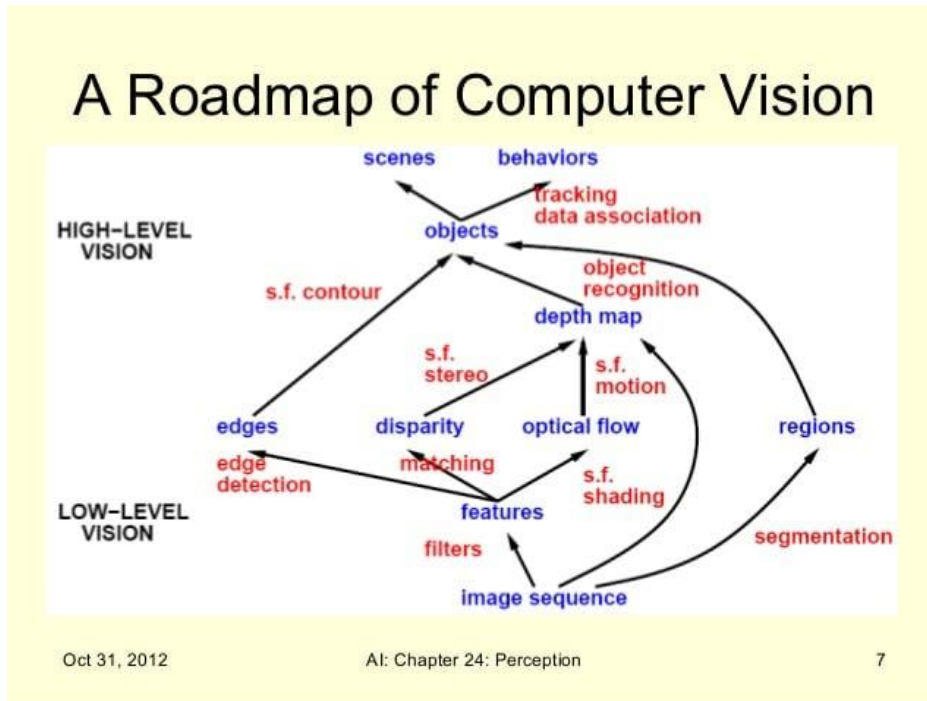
A Roadmap of Computer Vision

scenes

behaviors

tracking
data association

HIGH–LEVEL
VISION

objects

object
recognition

s.f. contour

depth map

s.f.
stereo

s.f.
motion

edges

disparity

optical flow

regions

edge
detection

matching

s.f.
shading

LOW–LEVEL
VISION

features

filters

segmentation

image sequence

Oct 31, 2012

AI: Chapter 24: Perception

7